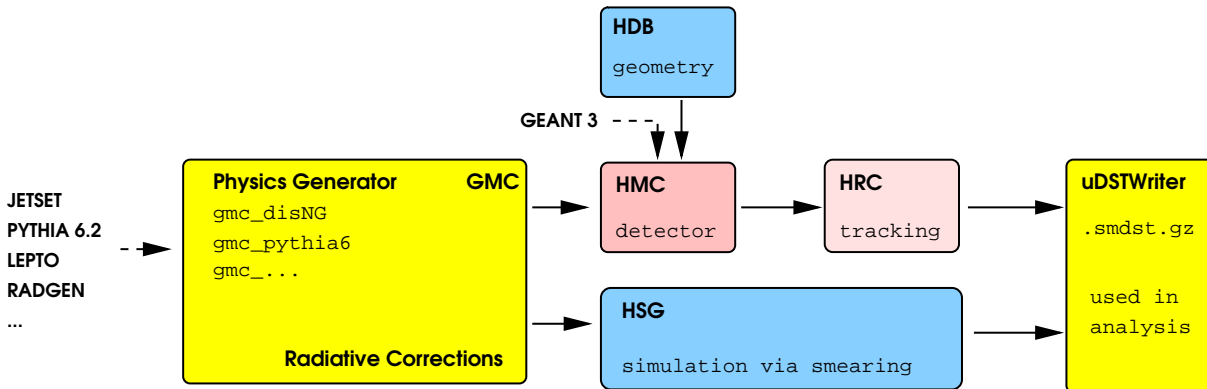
HDB
geometry

GEANT 3

JETSET
PYTHIA 6.2
LEPTO
RADGEN
...

Physics Generator GMC
gmc_disNG
gmc_pythia6
gmc_...

Radiative Corrections

HMC
detector

HRC
tracking

uDSTWriter
.smdst.gz

used in analysis

HSG
simulation via smearing